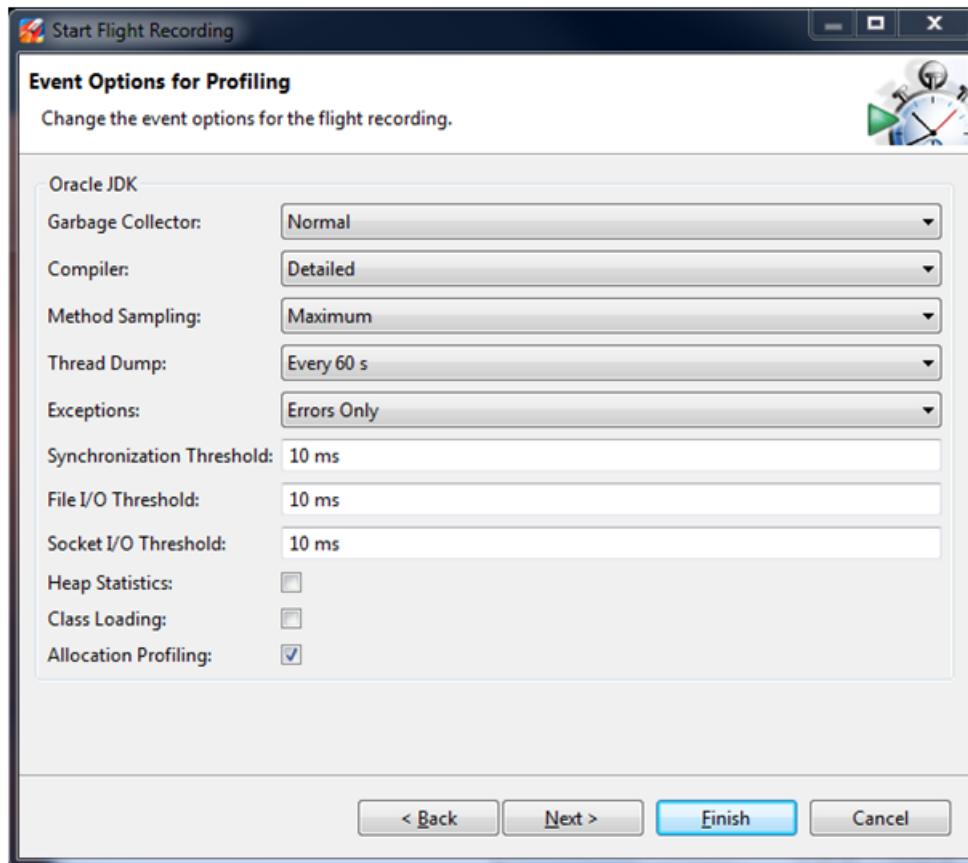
Start Flight Recording

Event Options for Profiling

Change the event options for the flight recording.

Oracle JDK

Garbage Collector: Normal

Compiler: Detailed

Method Sampling: Maximum

Thread Dump: Every 60 s

Exceptions: Errors Only

Synchronization Threshold: 10 ms

File I/O Threshold: 10 ms

Socket I/O Threshold: 10 ms

Heap Statistics:

Class Loading:

Allocation Profiling:

< Back

Next >

Finish

Cancel